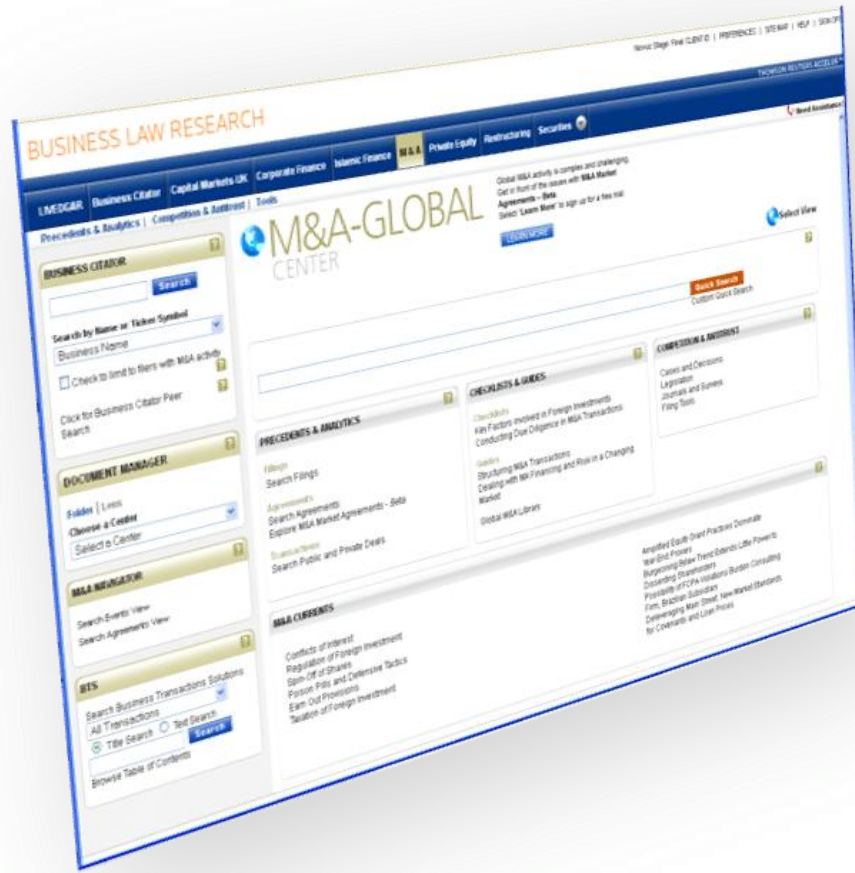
Novice Stage Final CLIENT ID | PREFERENCES | SITE MAP | HELP | SIGN OFF

THOMSON REUTERS ACCELUS

Need Assistance

BUSINESS LAW RESEARCH

LIVEDGAR | Business Citator | Capital Markets UK | Corporate Finance | Islamic Finance | M&A | Private Equity | Restructuring | Securities

Precedents & Analytics | Competition & Antitrust | Tools

Global M&A activity is complex and challenging. Get in front of the issues with M&A Market Agreements – Beta. Select 'Learn More' to sign up for a free trial.

LEARN MORE

M&A-GLOBAL CENTER

Select View

BUSINESS CITATOR

Search

Search by Name or Ticker Symbol

Business Name

Check to limit to filers with M&A activity

Click for Business Citator Peer Search

DOCUMENT MANAGER

Folder | Less

Choose a Center

Select a Center

M&A NAVIGATOR

Search Events View

Search Agreements View

BTS

Search Business Transactions Solutions

All Transactions

Title Search Text Search

Search

Browse Table of Contents

Quick Search

Custom Quick Search

PRECEDENTS & ANALYTICS

Filings

Search Filings

Agreements

Search Agreements

Explore M&A Market Agreements - Beta

Transactions

Search Public and Private Deals

CHECKLISTS & GUIDES

Checklists

Key Factors Involved in Foreign Investments

Conducting Due Diligence in M&A Transactions

Guides

Structuring M&A Transactions

Dealing with M&A Financing and Risk in a Changing Market

Global M&A Library

COMPETITION & ANTITRUST

Cases and Decisions

Legislation

Journals and Surveys

Filing Tools

M&A CURRENTS

Conflicts of Interest

Regulation of Foreign Investment

Spin-Off of Shares

Poison Pills and Defensive Tactics

Earn Out Provisions

Taxation of Foreign Investment

Amplified Equity Grant Practices Dominate Year-End Proxies

Burgeoning Below Trend Extends Little Power to Dissenting Shareholders

Possibility of FCPA Violations Burden Consulting Firm, Brazilian Subsidiary

Deleveraging Main Street: New Market Standards for Covenants and Loan Prices